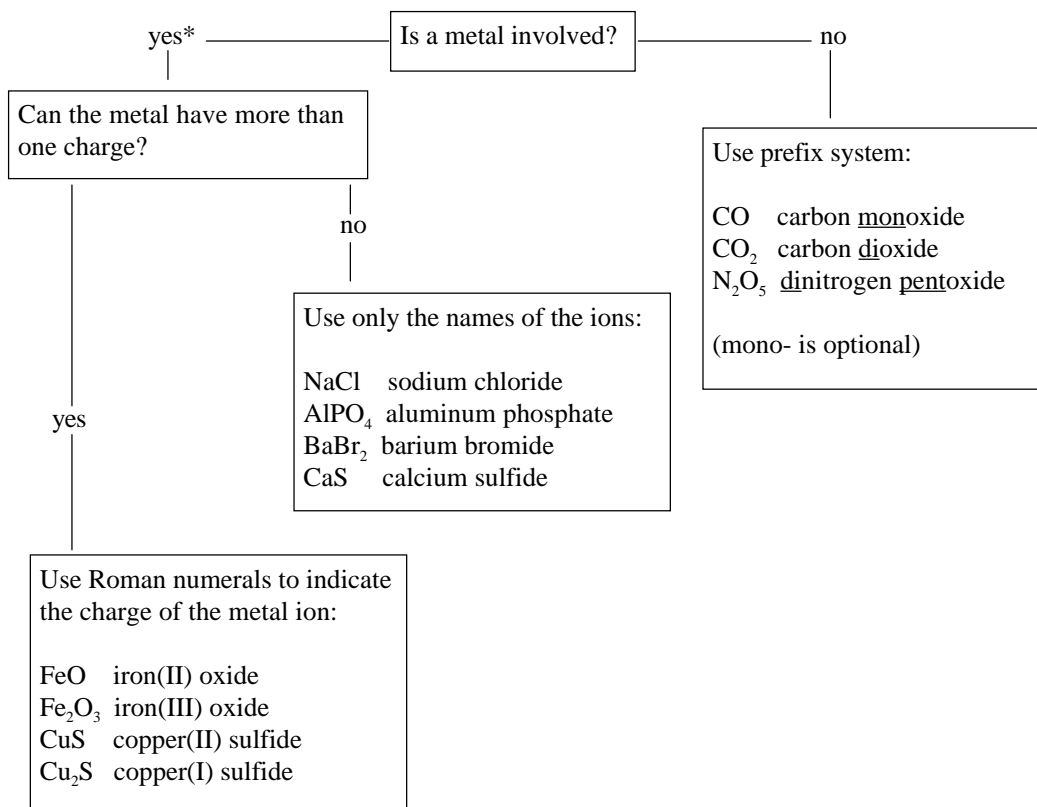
yes*

Is a metal involved?

no

Can the metal have more than one charge?

Use prefix system:

$CO$ carbon monoxide
$CO_2$ carbon dioxide
$N_2O_5$ dinitrogen pentoxide

(mono- is optional)

no

Use only the names of the ions:

$NaCl$ sodium chloride
$AlPO_4$ aluminum phosphate
$BaBr_2$ barium bromide
$CaS$ calcium sulfide

yes

Use Roman numerals to indicate the charge of the metal ion:

$FeO$ iron(II) oxide
$Fe_2O_3$ iron(III) oxide
$CuS$ copper(II) sulfide
$Cu_2S$ copper(I) sulfide